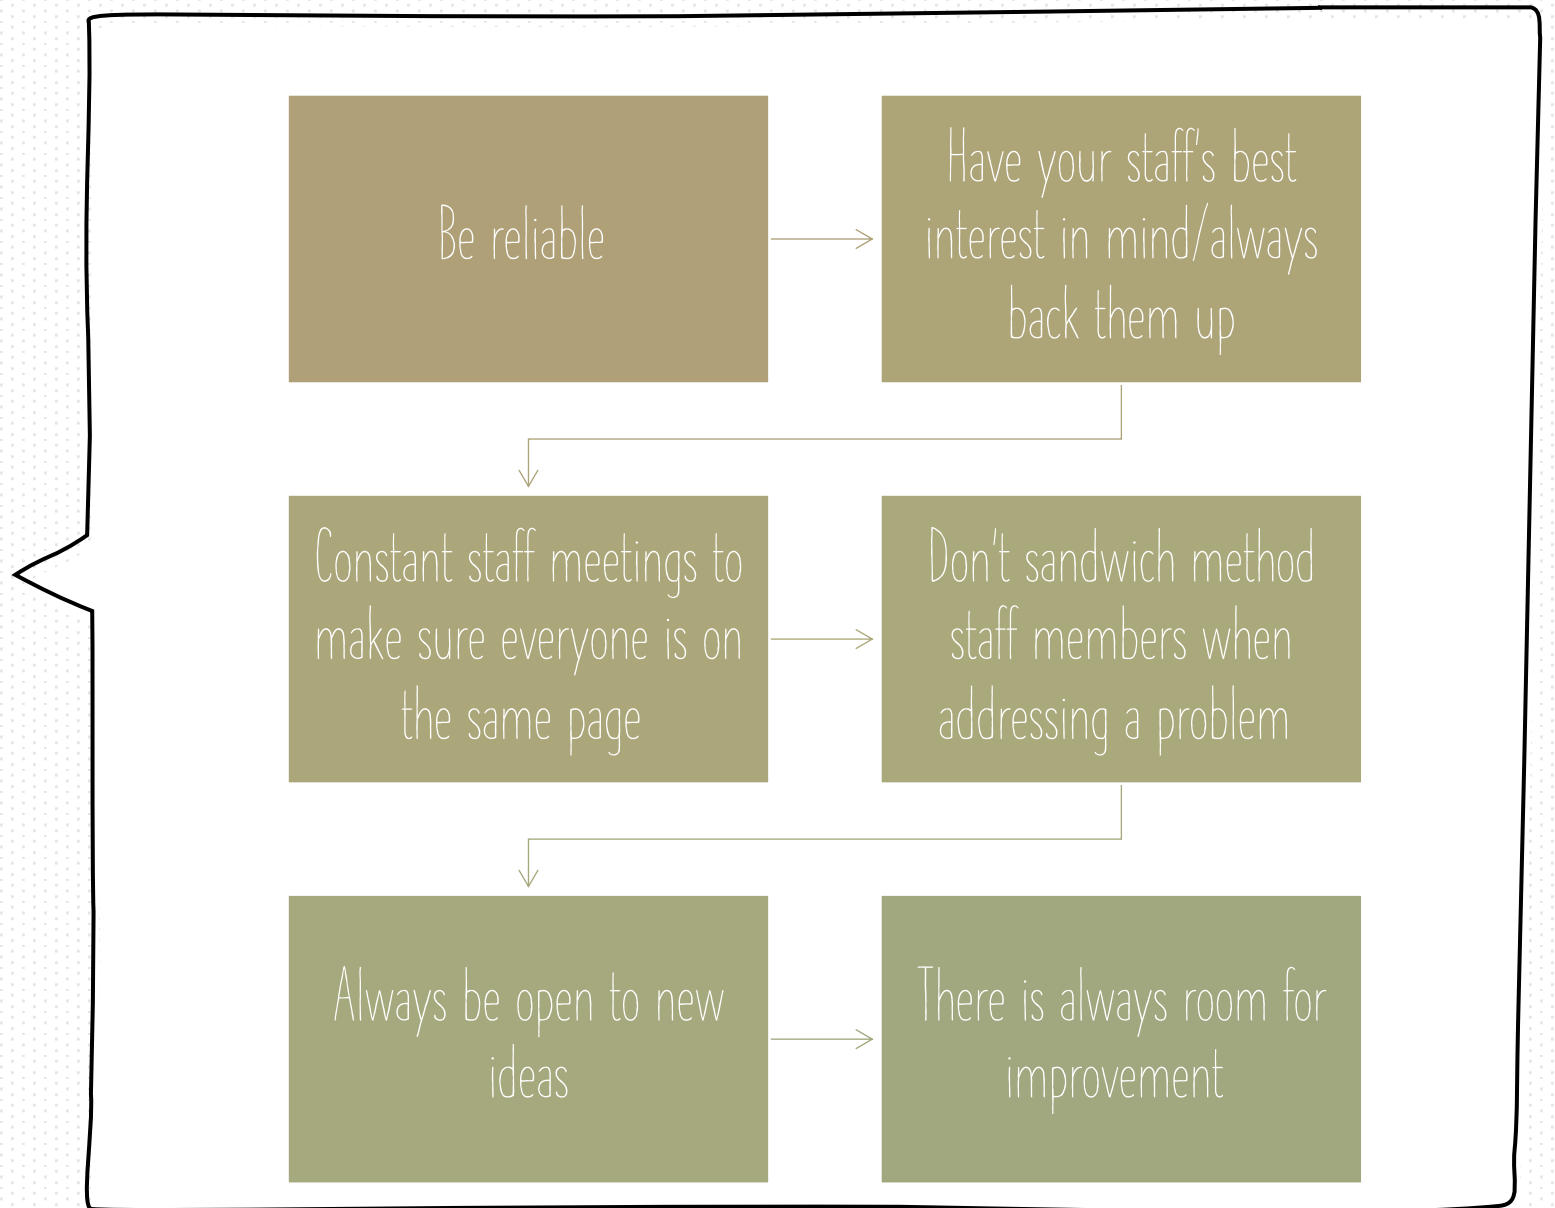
Be reliable

Have your staff's best interest in mind/always back them up

Constant staff meetings to make sure everyone is on the same page

Don't sandwich method staff members when addressing a problem

Always be open to new ideas

There is always room for improvement